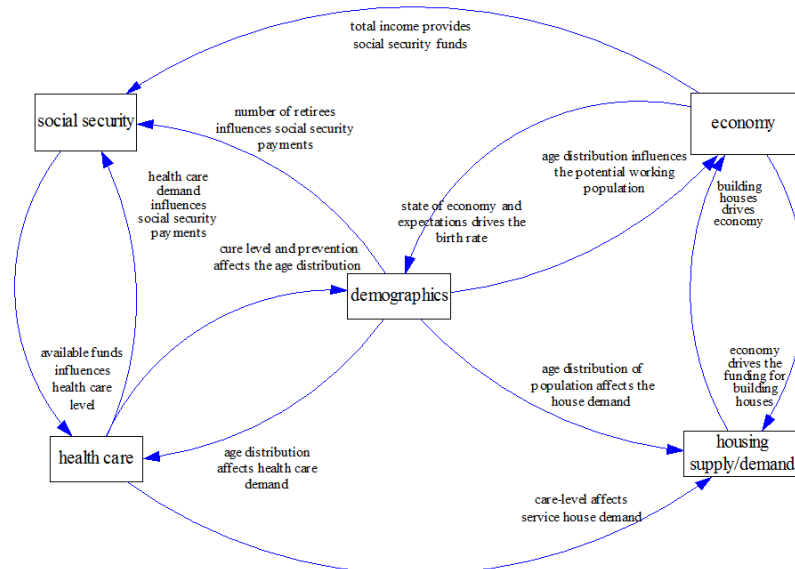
total income provides social security funds

social security

number of retirees influences social security payments

economy

health care demand influences social security payments

age distribution influences the potential working population

state of economy and expectations drives the birth rate

building houses drives economy

cure level and prevention affects the age distribution

demographics

available funds influences health care level

economy drives the funding for building houses

age distribution of population affects the house demand

health care

age distribution affects health care demand

housing supply/demand

care-level affects service house demand